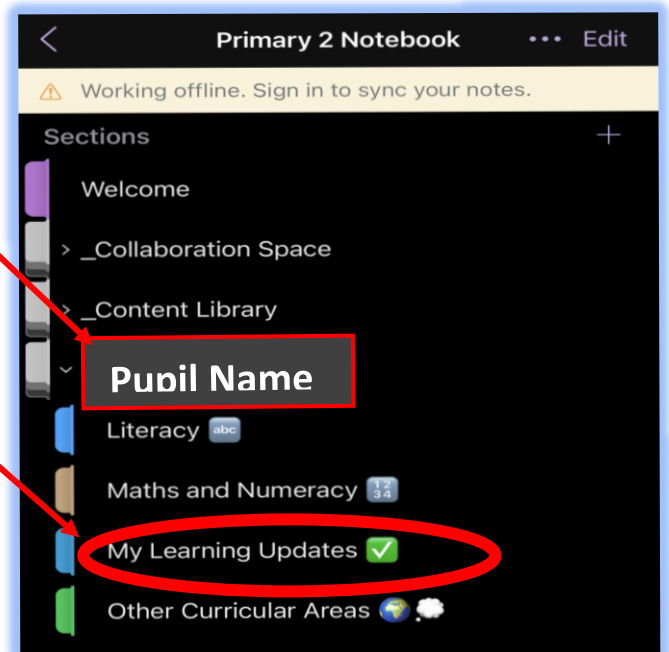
Primary 2 Notebook ••• Edit

Working offline. Sign in to sync your notes.

Sections +

Welcome

_Collaboration Space

_Content Library

Pupil Name

Literacy 🔤

Maths and Numeracy 🔢

My Learning Updates ✅

Other Curricular Areas 🌍💭